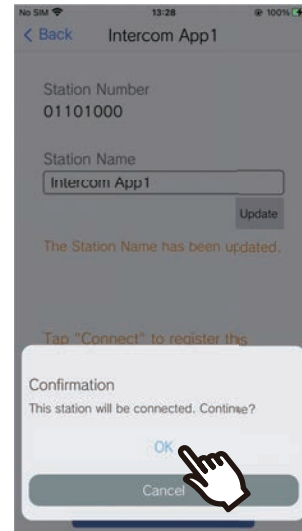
No SIM 13:28 100%

< Back Intercom App1

Station Number
01101000

Station Name
Intercom App1

Update

The Station Name has been updated.

Tap "Connect" to register this

Confirmation
This station will be connected. Continue?

OK

Cancel